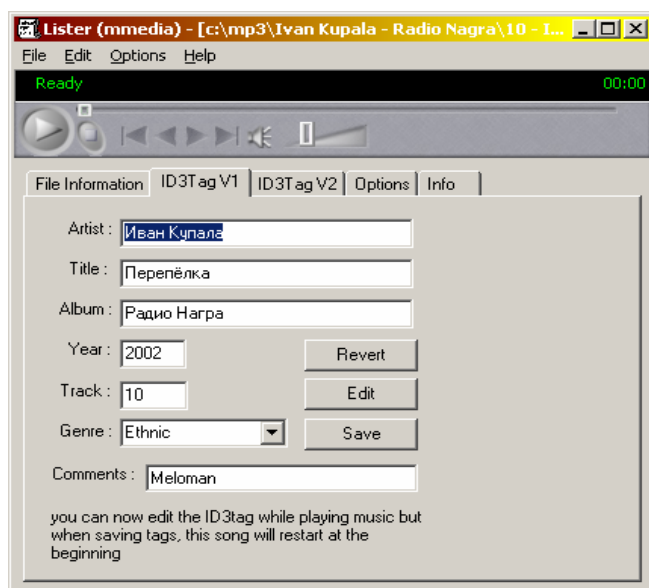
Lister (mmedia) - [c:\mp3\Ivan Kupala - Radio Nagra\10 - I...

File Edit Options Help

Ready

00:00

File Information | ID3Tag V1 | ID3Tag V2 | Options | Info

Artist : Иван Купала

Title : Перепёлка

Album : Радио Награ

Year : 2002

Track : 10

Genre : Ethnic

Revert

Edit

Save

Comments : Meloman

you can now edit the ID3tag while playing music but when saving tags, this song will restart at the beginning